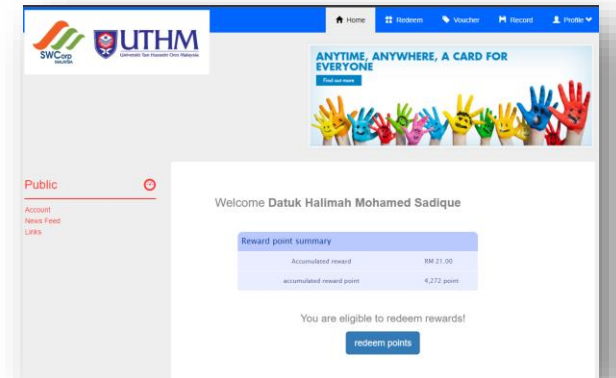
SWCorp MALAYSIA

UTHM
Universiti Tun Hussein Onn Malaysia

Home
Redeem
Voucher
Record
Profile

ANYTIME, ANYWHERE, A CARD FOR EVERYONE
Find out more

Public

Account
News Feed
Links

Welcome **Datuk Halimah Mohamed Sadique**

Reward point summary

| | |
|---|---|
| Accumulated reward | RM 21.00 |
| accumulated reward point | 4,272 point |

You are eligible to redeem rewards!

redeem points